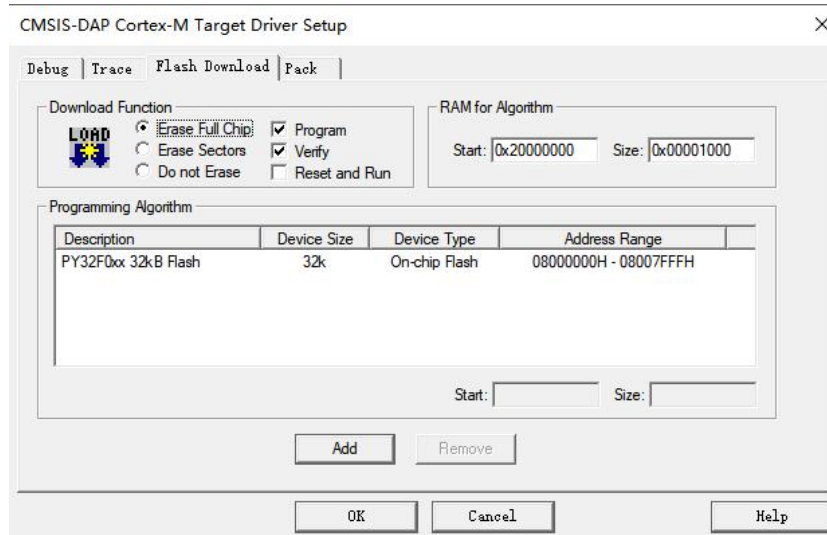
CMSIS-DAP Cortex-M Target Driver Setup

×

Debug | Trace | Flash Download | Pack

Download Function

LOAD

Erase Full Chip
Erase Sectors
Do not Erase

Program
Verify
Reset and Run

RAM for Algorithm

Start: 0x20000000 Size: 0x00001000

Programming Algorithm

| Description | Device Size | Device Type | Address Range |
|---|---|---|---|
| PY32F0xx 32kB Flash | 32k | On-chip Flash | 08000000H - 08007FFFH |

Start: Size:

Add Remove

OK Cancel Help